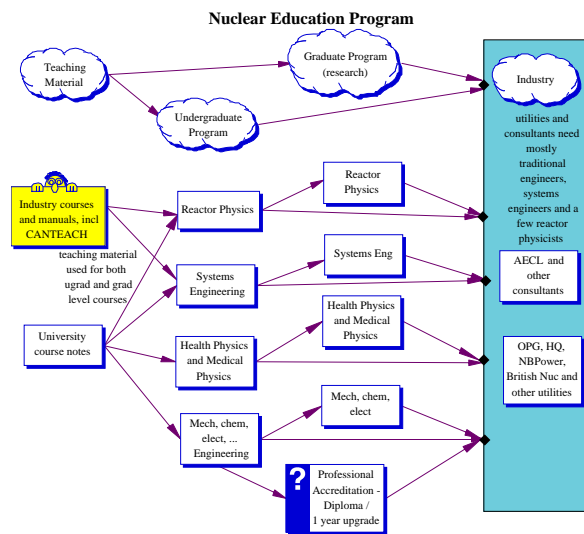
Nuclear Education Program

Teaching Material

Graduate Program (research)

Undergraduate Program

Industry

utilities and consultants need mostly traditional engineers, systems engineers and a few reactor physicists

Industry courses and manuals, incl CANTEACH

teaching material used for both ugrad and grad level courses

Reactor Physics

Reactor Physics

Systems Engineering

Systems Eng

AECL and other consultants

University course notes

Health Physics and Medical Physics

Health Physics and Medical Physics

OPG, HQ, NBPower, British Nuc and other utilities

Mech, chem, elect, ... Engineering

Mech, chem, elect

?

Professional Accreditation - Diploma / 1 year upgrade